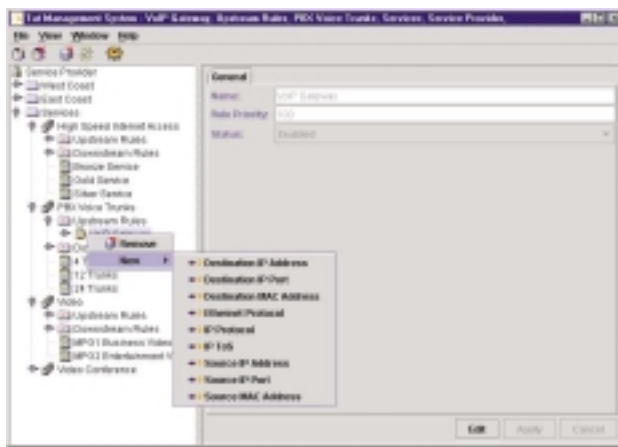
Tut Management System : VoIP Gateway, Upstream Rules, PBX Voice Trunks, Services, Service Provider

File View Window Help

Service Provider
West Coast
East Coast
Services
High Speed Internet Access
Upstream Rules
Downstream Rules
Bronze Service
Gold Service
Silver Service
PBX Voice Trunks
Upstream Rules
VoIP Gateway
Do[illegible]
4 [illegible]
12 Trunks
24 Trunks
Video
Upstream Rules
Downstream Rules
MPG1 Business Video
MPG2 Entertainment V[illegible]
Video Conference

Remove
New

Destination IP Address
Destination IP Port
Destination MAC Address
Ethernet Protocol
IP Protocol
IP ToS
Source IP Address
Source IP Port
Source MAC Address

General
Name: VoIP Gateway
Rule Priority: 100
Status: Enabled

Edit Apply Cancel